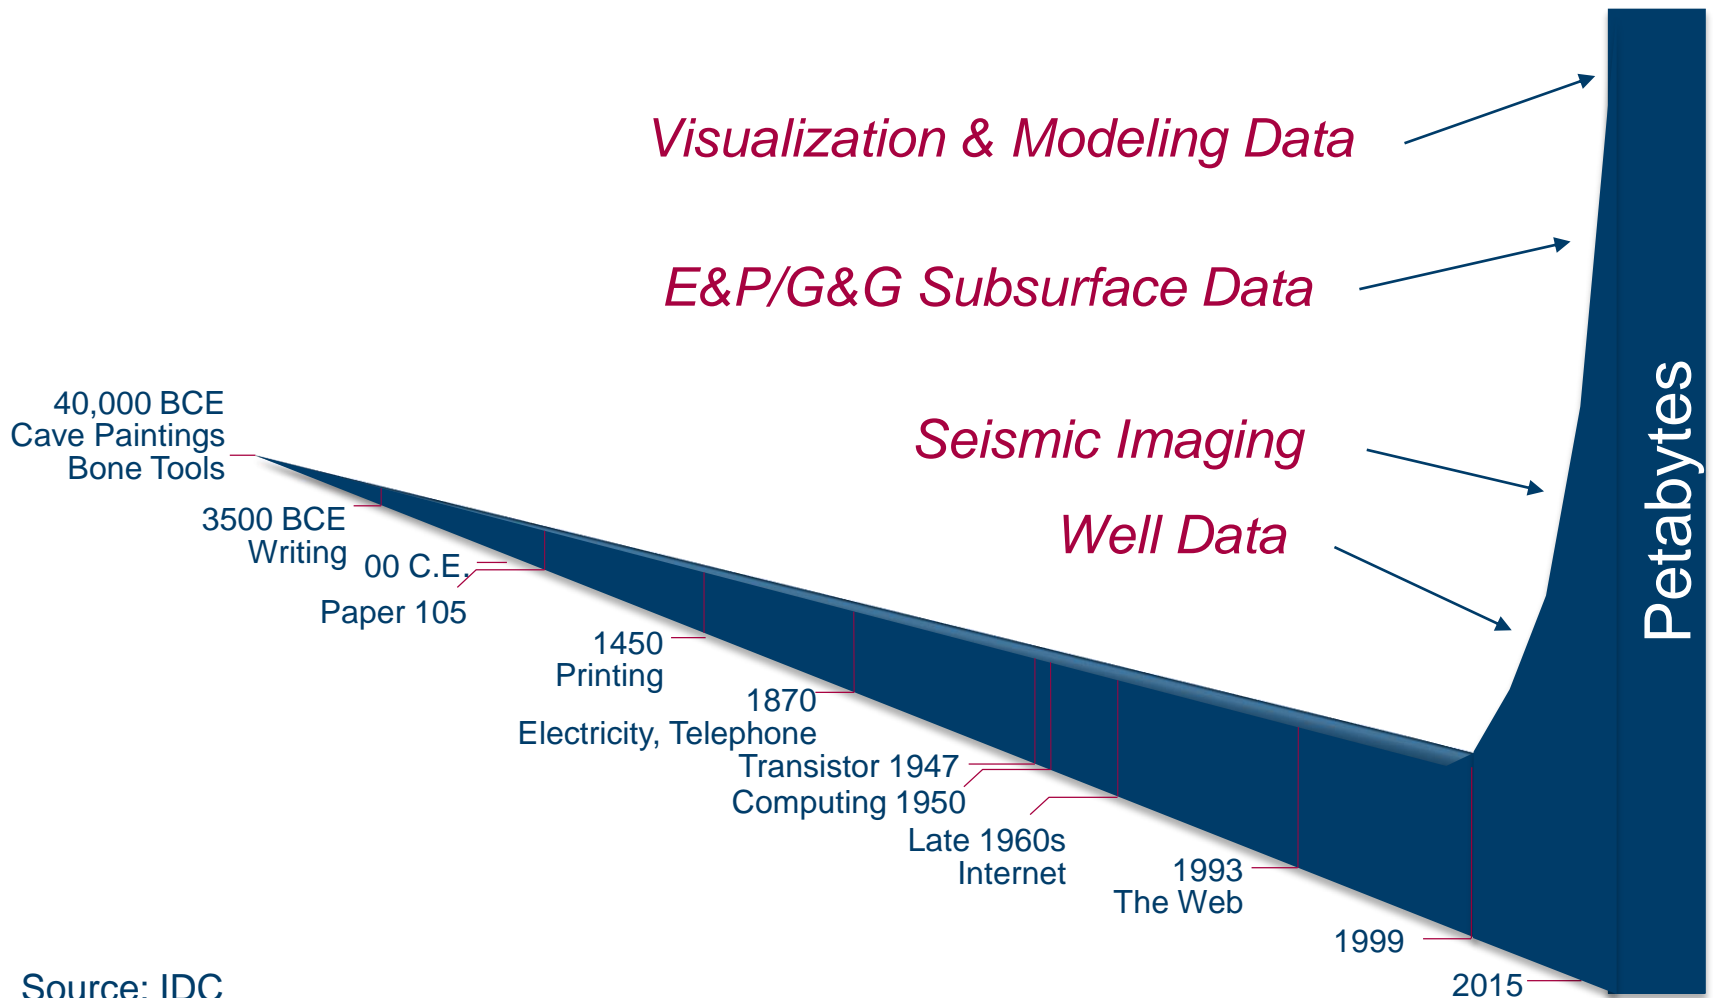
Visualization & Modeling Data

E&P/G&G Subsurface Data

Seismic Imaging

Well Data

Petabytes

40,000 BCE
Cave Paintings
Bone Tools

3500 BCE
Writing

00 C.E.

Paper 105

1450
Printing

1870
Electricity, Telephone

Transistor 1947

Computing 1950

Late 1960s
Internet

1993
The Web

1999

2015

Source: IDC